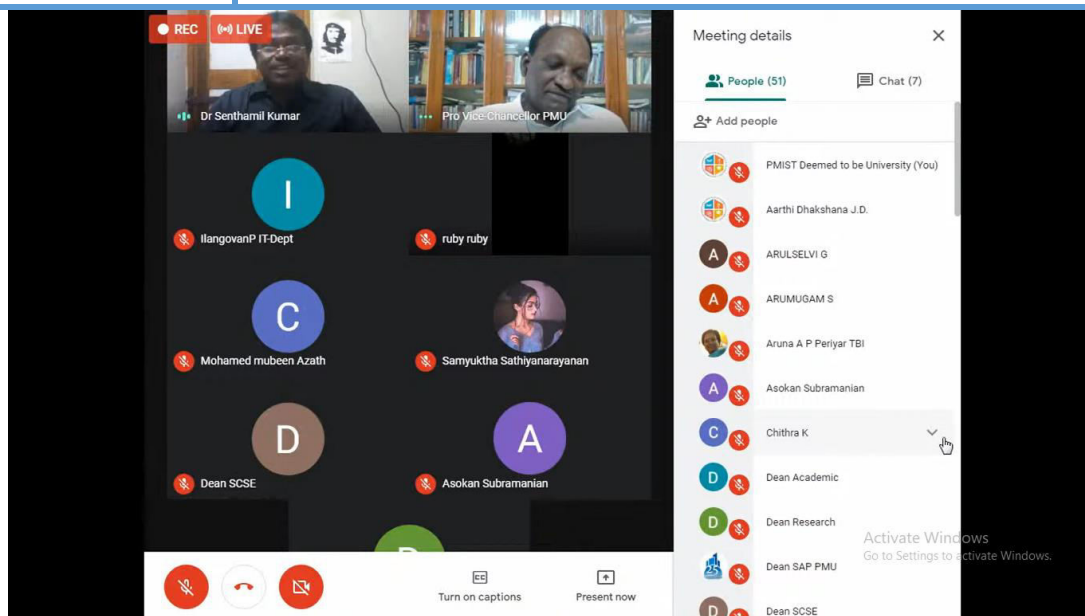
REC
LIVE

Dr Senthamil Kumar

Pro Vice Chancellor PMU

I
IlangovanP IT-Dept

ruby ruby

C
Mohamed mubeen Azath

Samyuktha Sathiyanarayanan

D
Dean SCSE

A
Asokan Subramanian

D

Turn on captions

Present now

Meeting details

People (51)

Chat (7)

Add people

PMIST Deemed to be University (You)

Aarthi Dhakshana J.D.

A
ARULSELVI G

A
ARUMUGAM S

Aruna A P Periyar TBI

A
Asokan Subramanian

C
Chithra K

D
Dean Academic

D
Dean Research

Dean SAP PMU

D
Dean SCSE

Activate Windows
Go to Settings to activate Windows.